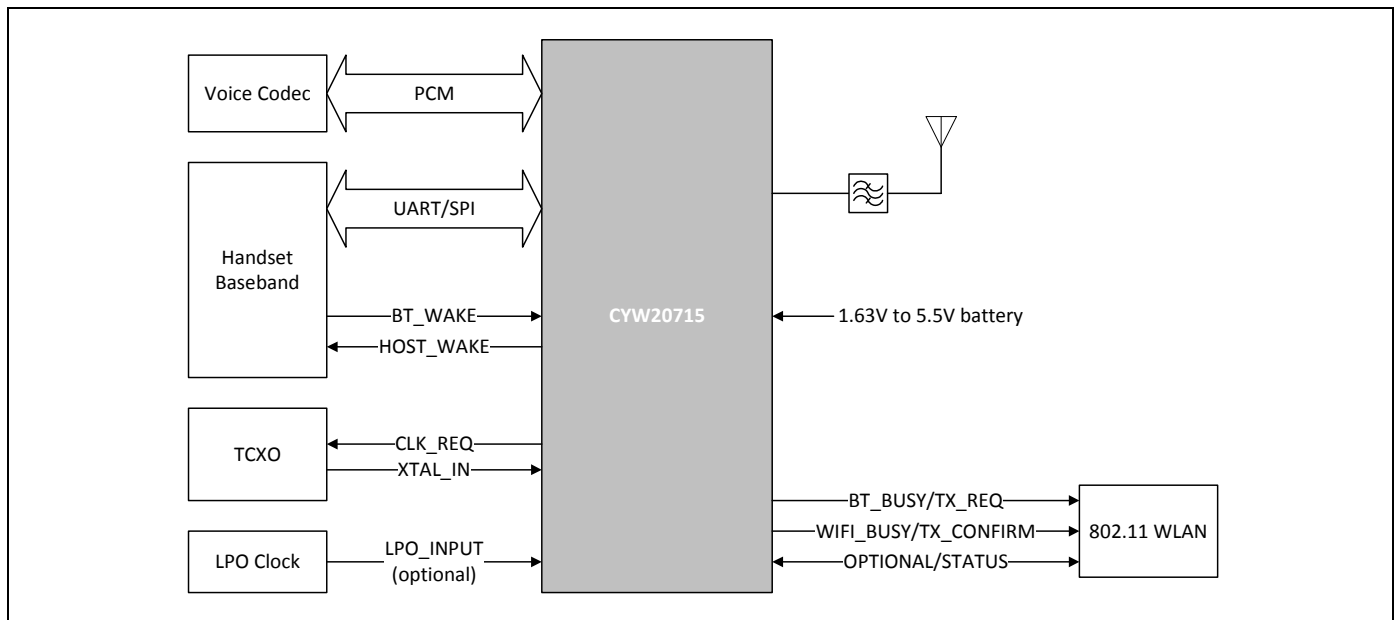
Voice Codec
PCM
Handset Baseband
UART/SPI
BT_WAKE
HOST_WAKE
CYW20715
1.63V to 5.5V battery
TCXO
CLK_REQ
XTAL_IN
BT_BUSY/TX_REQ
WIFI_BUSY/TX_CONFIRM
802.11 WLAN
OPTIONAL/STATUS
LPO Clock
LPO_INPUT
(optional)